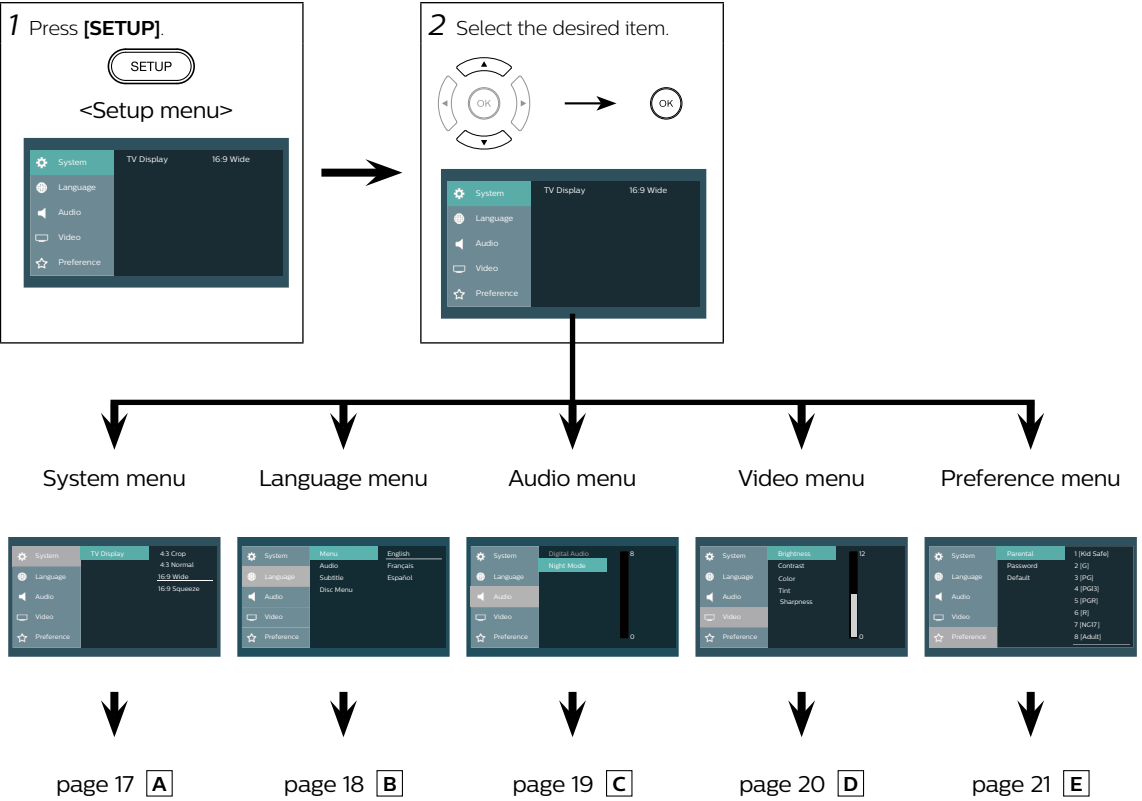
1 Press **[SETUP]**.

SETUP

<Setup menu>

System
Language
Audio
Video
Preference

TV Display 16:9 Wide

2 Select the desired item.

OK

OK

System
Language
Audio
Video
Preference

TV Display 16:9 Wide

System menu

Language menu

Audio menu

Video menu

Preference menu

System
Language
Audio
Video
Preference
TV Display
4:3 Crop
4:3 Normal
16:9 Wide
16:9 Squeeze

System
Language
Audio
Video
Preference
Menu
Audio
Subtitle
Disc Menu
English
Français
Español

System
Language
Audio
Video
Preference
Digital Audio
Night Mode
8
0

System
Language
Audio
Video
Preference
Brightness
Contrast
Color
Tint
Sharpness
12
0

System
Language
Audio
Video
Preference
Parental
Password
Default
1 [Kid Safe]
2 [G]
3 [PG]
4 [PG13]
5 [PGR]
6 [R]
7 [NC17]
8 [Adult]

page 17 A

page 18 B

page 19 C

page 20 D

page 21 E